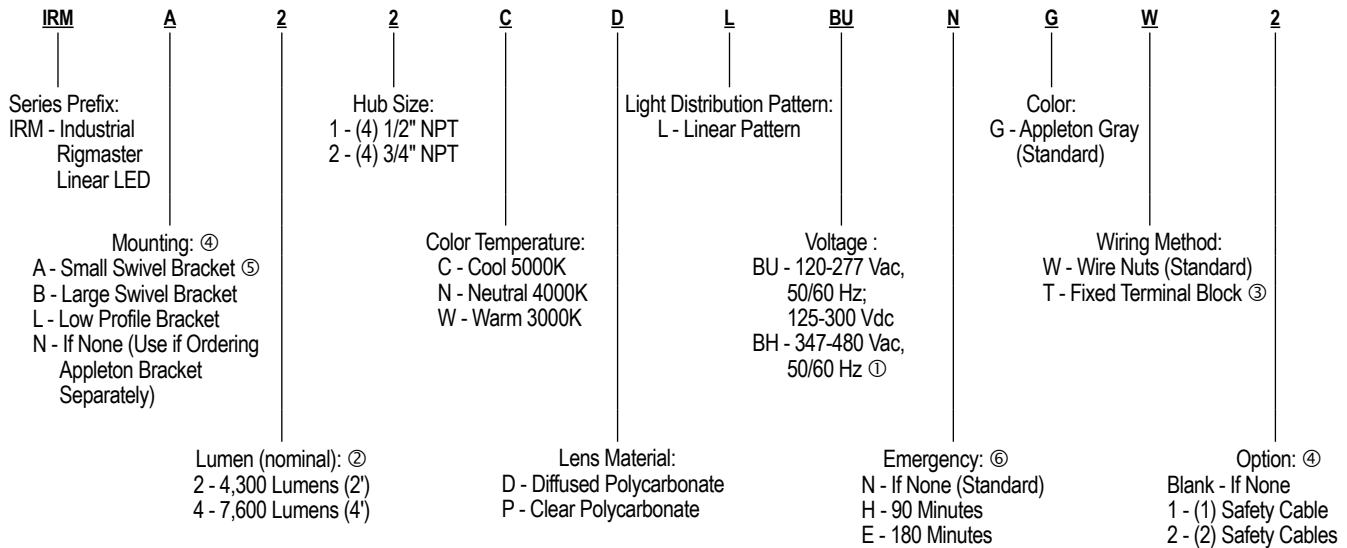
IRM A 2 2 C D L BU N G W 2

Series Prefix:
IRM - Industrial Rigmaster Linear LED

Hub Size:
1 - (4) 1/2" NPT
2 - (4) 3/4" NPT

Light Distribution Pattern:
L - Linear Pattern

Color:
G - Appleton Gray (Standard)

Mounting: ④
A - Small Swivel Bracket ⑤
B - Large Swivel Bracket
L - Low Profile Bracket
N - If None (Use if Ordering Appleton Bracket Separately)

Color Temperature:
C - Cool 5000K
N - Neutral 4000K
W - Warm 3000K

Voltage :
BU - 120-277 Vac, 50/60 Hz; 125-300 Vdc
BH - 347-480 Vac, 50/60 Hz ①

Wiring Method:
W - Wire Nuts (Standard)
T - Fixed Terminal Block ③

Lumen (nominal): ②
2 - 4,300 Lumens (2')
4 - 7,600 Lumens (4')

Lens Material:
D - Diffused Polycarbonate
P - Clear Polycarbonate

Emergency: ⑥
N - If None (Standard)
H - 90 Minutes
E - 180 Minutes

Option: ④
Blank - If None
1 - (1) Safety Cable
2 - (2) Safety Cables